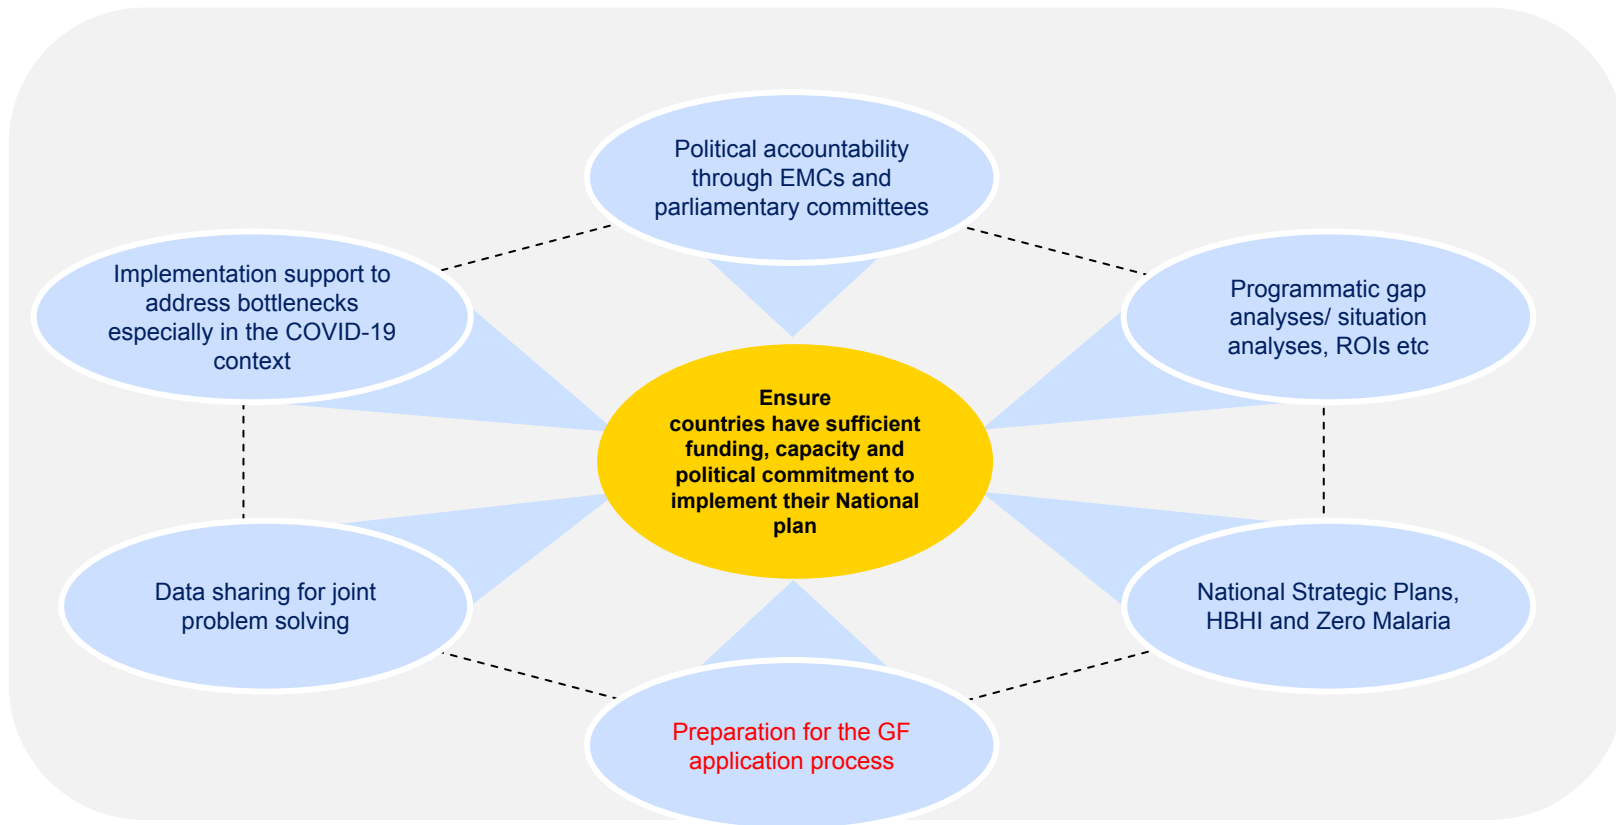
Political accountability through EMCs and parliamentary committees

Implementation support to address bottlenecks especially in the COVID-19 context

Programmatic gap analyses/ situation analyses, ROIs etc

Ensure countries have sufficient funding, capacity and political commitment to implement their National plan

Data sharing for joint problem solving

National Strategic Plans, HBHI and Zero Malaria

Preparation for the GF application process